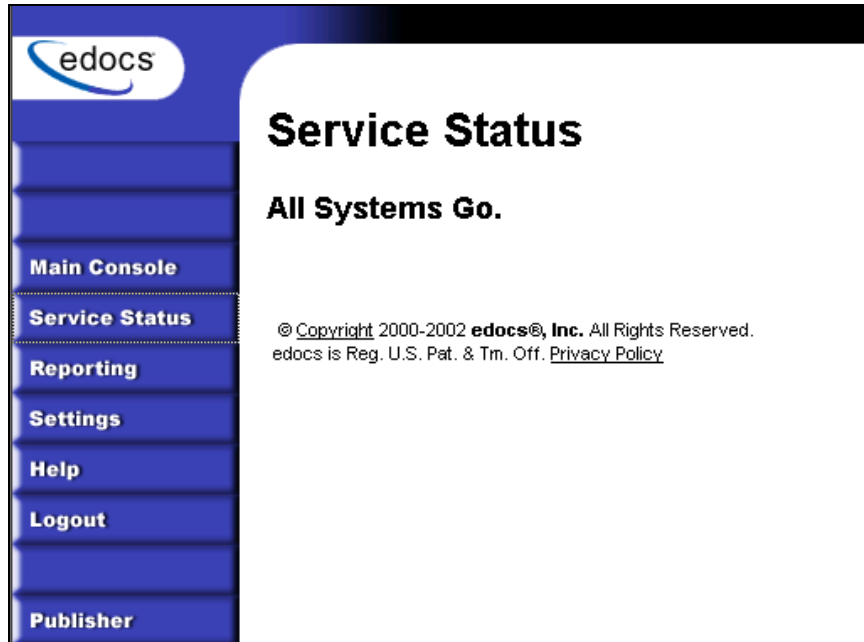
edocs

Main Console
Service Status
Reporting
Settings
Help
Logout
Publisher

Service Status

All Systems Go.

© Copyright 2000-2002 **edocs®, Inc.** All Rights Reserved. edocs is Reg. U.S. Pat. & Tm. Off. Privacy Policy